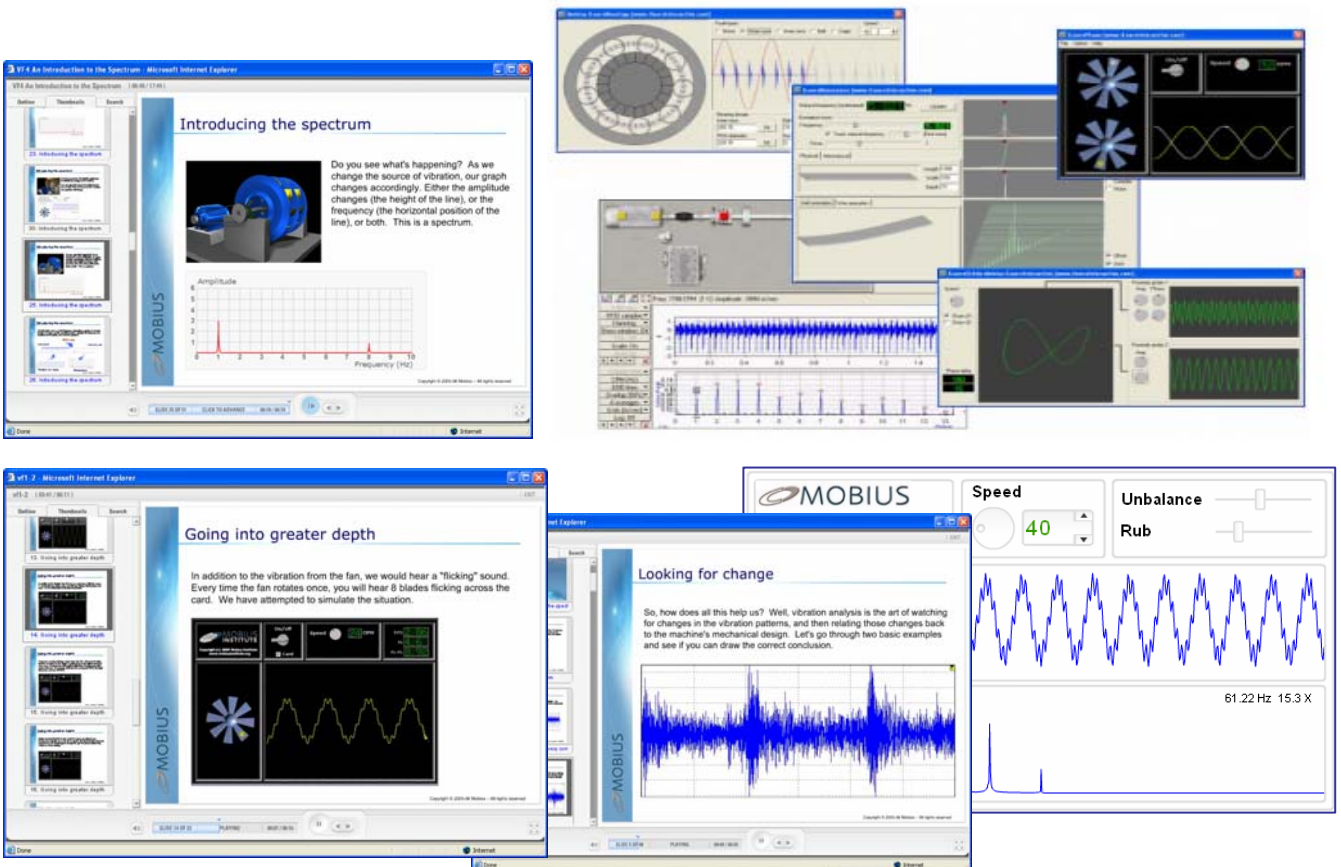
VF4 An Introduction to the Spectrum - Microsoft Internet Explorer

Outline Thumbnails Search

23. Introducing the spectrum
30. Introducing the spectrum
25. Introducing the spectrum
26. Introducing the spectrum

Introducing the spectrum

Do you see what's happening? As we change the source of vibration, our graph changes accordingly. Either the amplitude changes (the height of the line), or the frequency (the horizontal position of the line), or both. This is a spectrum.

Amplitude
6
5
4
3
2
1
0
0 1 2 3 4 5 6 7 8 9 10
Frequency (Hz)

MOBIUS

Done Internet

vf1-2 - Microsoft Internet Explorer

Outline Thumbnails Search

13. Going into greater depth
14. Going into greater depth
15. Going into greater depth
16. Going into greater depth

Going into greater depth

In addition to the vibration from the fan, we would hear a "flicking" sound. Every time the fan rotates once, you will hear 8 blades flicking across the card. We have attempted to simulate the situation.

MOBIUS INSTITUTE
Speed
CPM

MOBIUS

Done Internet

Explorer

Search

Looking for change

So, how does all this help us? Well, vibration analysis is the art of watching for changes in the vibration patterns, and then relating those changes back to the machine's mechanical design. Let's go through two basic examples and see if you can draw the correct conclusion.

MOBIUS

Internet

MOBIUS

Speed
40

Unbalance
Rub

61.22 Hz 15.3 X